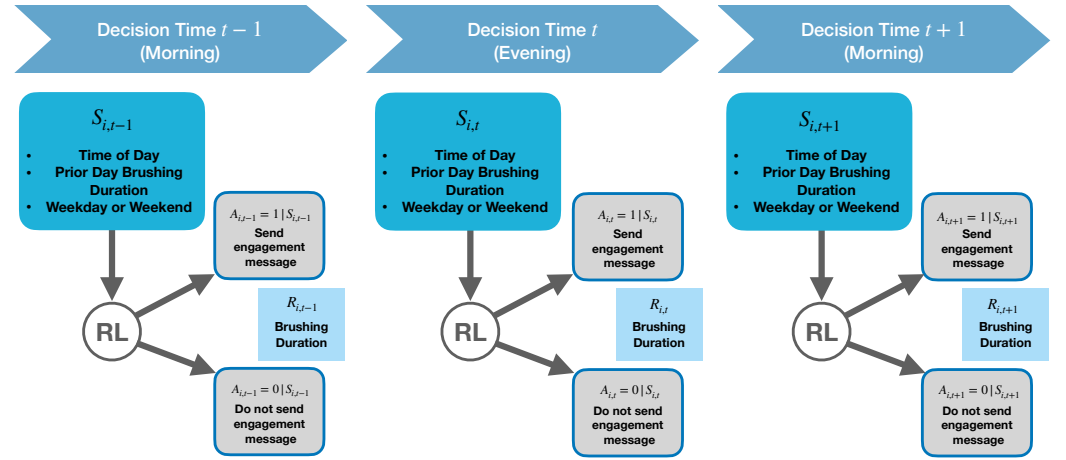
Decision Time $t-1$ (Morning)

$S_{i,t-1}$
- Time of Day
- Prior Day Brushing Duration
- Weekday or Weekend

RL

$A_{i,t-1} = 1 \mid S_{i,t-1}$
Send engagement message

$R_{i,t-1}$
Brushing Duration

$A_{i,t-1} = 0 \mid S_{i,t-1}$
Do not send engagement message

Decision Time $t$ (Evening)

$S_{i,t}$
- Time of Day
- Prior Day Brushing Duration
- Weekday or Weekend

RL

$A_{i,t} = 1 \mid S_{i,t}$
Send engagement message

$R_{i,t}$
Brushing Duration

$A_{i,t} = 0 \mid S_{i,t}$
Do not send engagement message

Decision Time $t+1$ (Morning)

$S_{i,t+1}$
- Time of Day
- Prior Day Brushing Duration
- Weekday or Weekend

RL

$A_{i,t+1} = 1 \mid S_{i,t+1}$
Send engagement message

$R_{i,t+1}$
Brushing Duration

$A_{i,t+1} = 0 \mid S_{i,t+1}$
Do not send engagement message